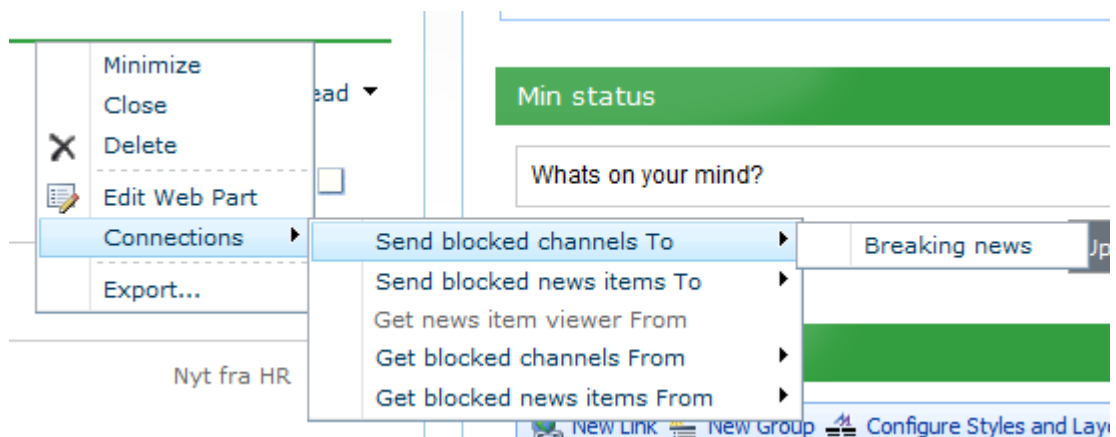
Minimize
Close
Delete
Edit Web Part
Connections
Export...

ead

Min status

Whats on your mind?

Send blocked channels To
Send blocked news items To
Get news item viewer From
Get blocked channels From
Get blocked news items From

Breaking news

Jp

Nyt fra HR

New Link New Group Configure Styles and Lay